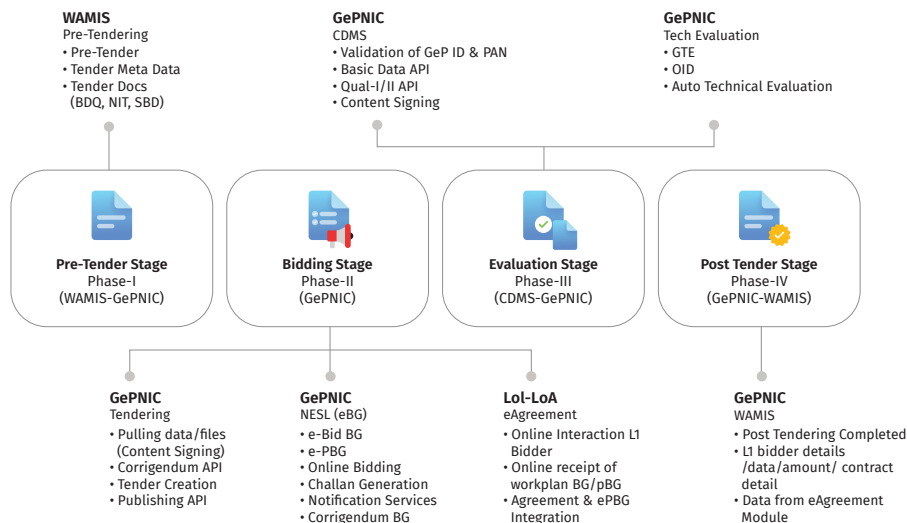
WAMIS
Pre-Tendering
• Pre-Tender
• Tender Meta Data
• Tender Docs (BDQ, NIT, SBD)

GePNIC
CDMS
• Validation of GeP ID & PAN
• Basic Data API
• Qual-I/II API
• Content Signing

GePNIC
Tech Evaluation
• GTE
• OID
• Auto Technical Evaluation

Pre-Tender Stage
Phase-I
(WAMIS-GePNIC)

Bidding Stage
Phase-II
(GePNIC)

Evaluation Stage
Phase-III
(CDMS-GePNIC)

Post Tender Stage
Phase-IV
(GePNIC-WAMIS)

GePNIC
Tendering
• Pulling data/files (Content Signing)
• Corrigendum API
• Tender Creation
• Publishing API

GePNIC
NESL (eBG)
• e-Bid BG
• e-PBG
• Online Bidding
• Challan Generation
• Notification Services
• Corrigendum BG

LoI-LoA
eAgreement
• Online Interaction L1 Bidder
• Online receipt of workplan BG/pBG
• Agreement & ePBG Integration

GePNIC
WAMIS
• Post Tendering Completed
• L1 bidder details /data/amount/ contract detail
• Data from eAgreement Module